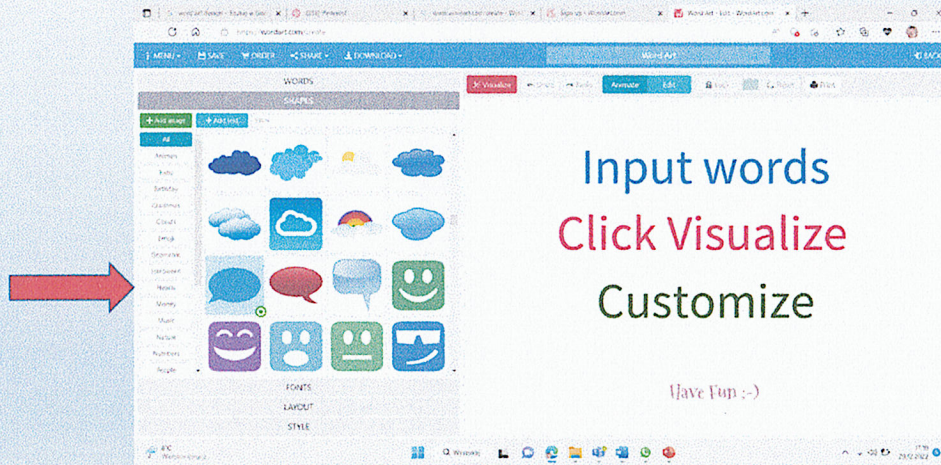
MENU SAVE ORDER SHARE DOWNLOAD

Word Art

WORDS

SHAPES

+ Add image + Add text

All

Animals

Birthday

Christmas

Clouds

Emoji

Geometric

Halloween

Hearts

Money

Music

Nature

Nutrition

People

Visualize

Animate Edit

Print

Input words

Click Visualize

Customize

Have Fun :-)

FONTS

LAYOUT

STYLE